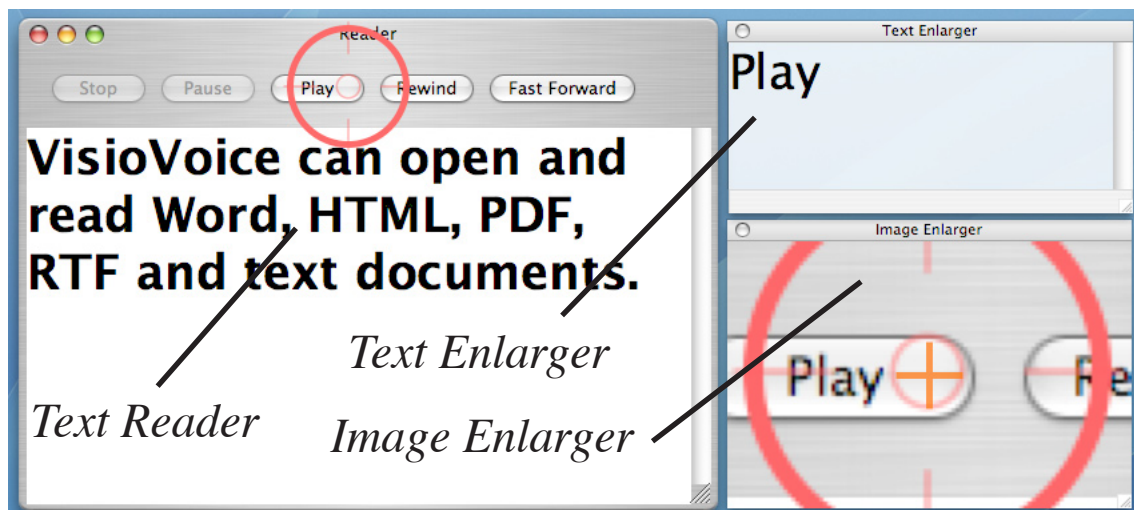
Reader

Stop Pause Play Rewind Fast Forward

VisioVoice can open and read Word, HTML, PDF, RTF and text documents.

Text Enlarger

Play

Image Enlarger

Play Re

Text Enlarger

Text Reader

Image Enlarger